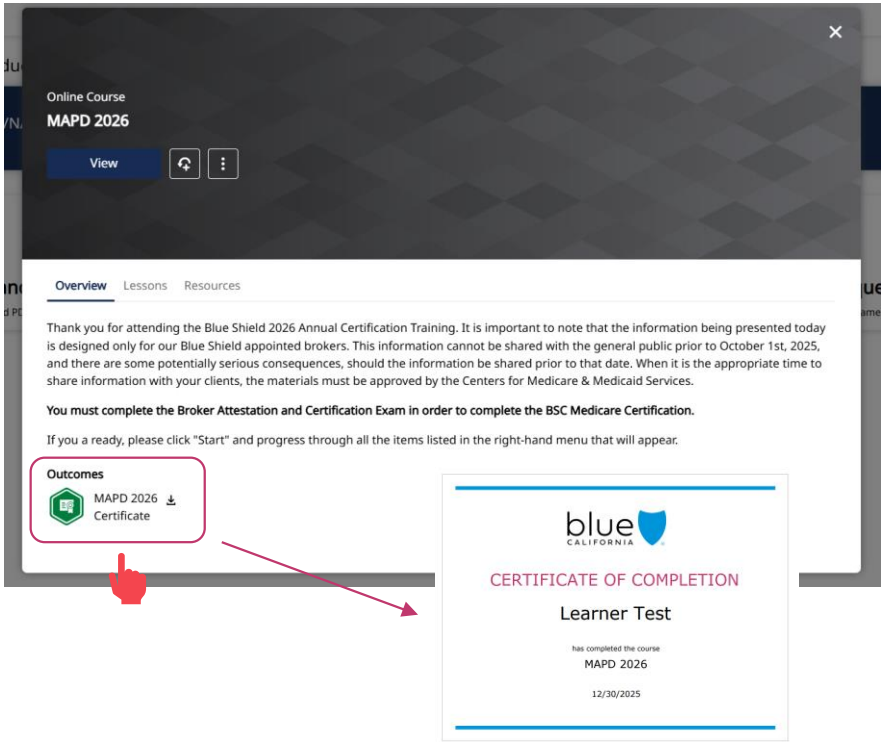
Online Course

MAPD 2026

View

Overview Lessons Resources

Thank you for attending the Blue Shield 2026 Annual Certification Training. It is important to note that the information being presented today is designed only for our Blue Shield appointed brokers. This information cannot be shared with the general public prior to October 1st, 2025, and there are some potentially serious consequences, should the information be shared prior to that date. When it is the appropriate time to share information with your clients, the materials must be approved by the Centers for Medicare & Medicaid Services.

**You must complete the Broker Attestation and Certification Exam in order to complete the BSC Medicare Certification.**

If you a ready, please click "Start" and progress through all the items listed in the right-hand menu that will appear.

Outcomes

MAPD 2026 Certificate

blue CALIFORNIA

CERTIFICATE OF COMPLETION

Learner Test

has completed the course

MAPD 2026

12/30/2025